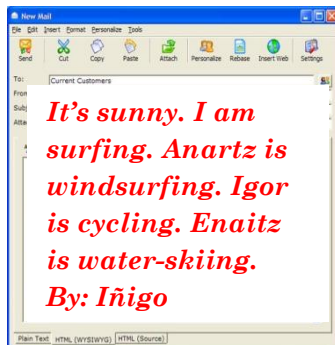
New Mail

File Edit Insert Format Personalize Tools

Send Cut Copy Paste Attach Personalize Rebase Insert Web Settings

To: Current Customers

From

Subj

Atta

It's sunny. I am surfing. Anartz is windsurfing. Igor is cycling. Enaitz is water-skiing.
By: Iñigo

Plain Text HTML (WYSIWYG) HTML (Source)